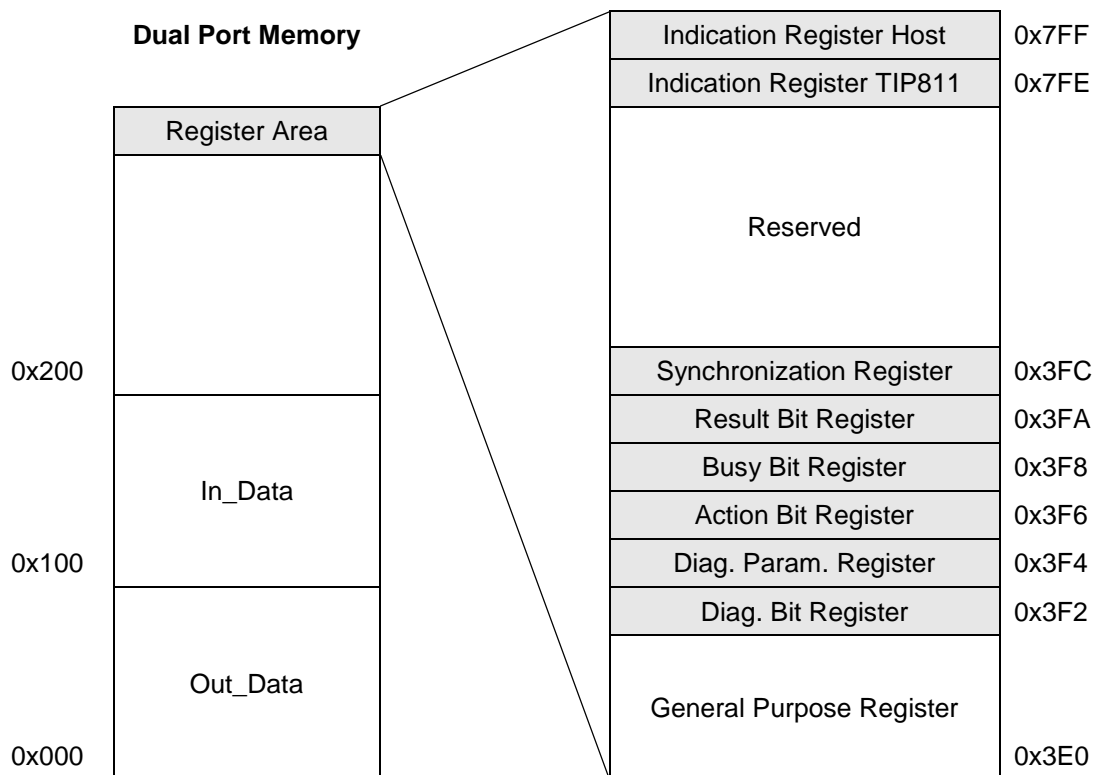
Dual Port Memory

Register Area

0x200

In_Data

0x100

Out_Data

0x000

Indication Register Host 0x7FF

Indication Register TIP811 0x7FE

Reserved

Synchronization Register 0x3FC

Result Bit Register 0x3FA

Busy Bit Register 0x3F8

Action Bit Register 0x3F6

Diag. Param. Register 0x3F4

Diag. Bit Register 0x3F2

General Purpose Register

0x3E0